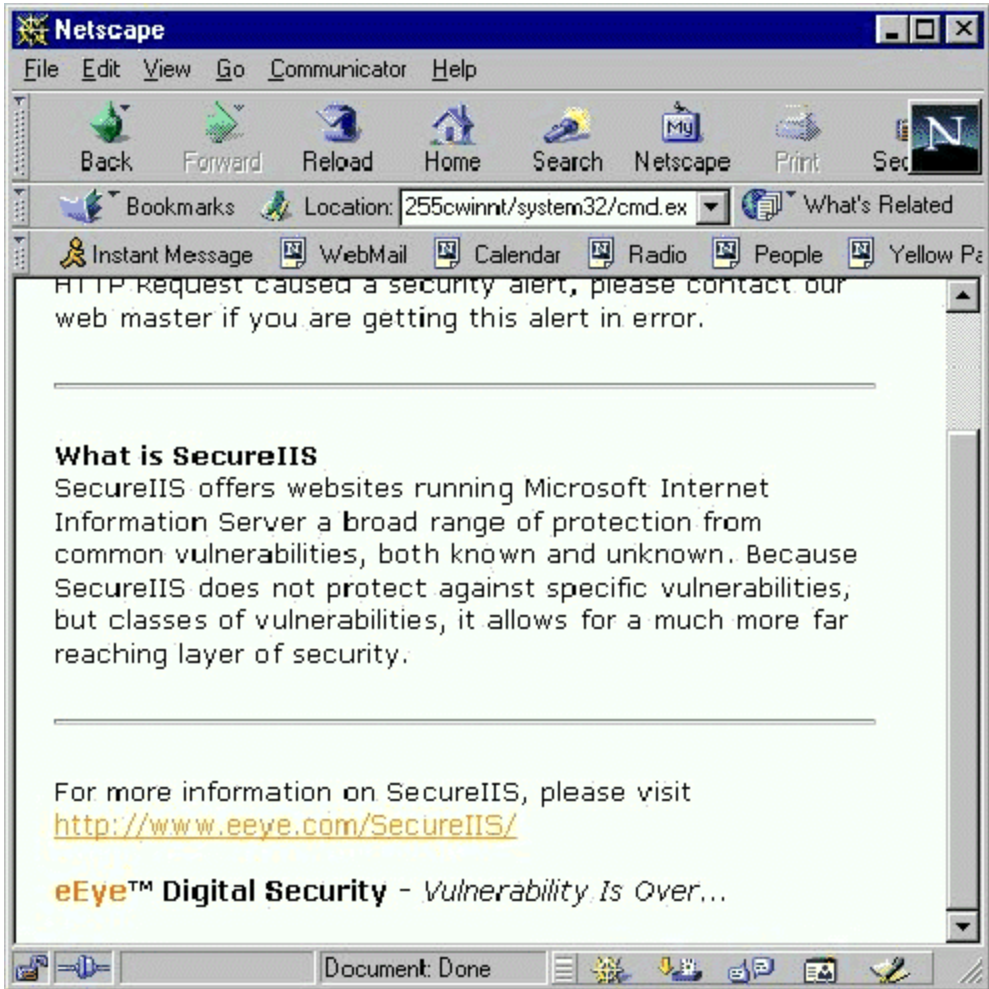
Netscape

File Edit View Go Communicator Help

Back Forward Reload Home Search Netscape Print Sec

Bookmarks Location: 255cwinnt/system32/cmd.ex What's Related

Instant Message WebMail Calendar Radio People Yellow Pa

HTTP Request caused a security alert, please contact our web master if you are getting this alert in error.

What is SecureIIS
SecureIIS offers websites running Microsoft Internet Information Server a broad range of protection from common vulnerabilities, both known and unknown. Because SecureIIS does not protect against specific vulnerabilities, but classes of vulnerabilities, it allows for a much more far reaching layer of security.

For more information on SecureIIS, please visit
http://www.eeye.com/SecureIIS/

eEye™ Digital Security - Vulnerability Is Over...

Document: Done